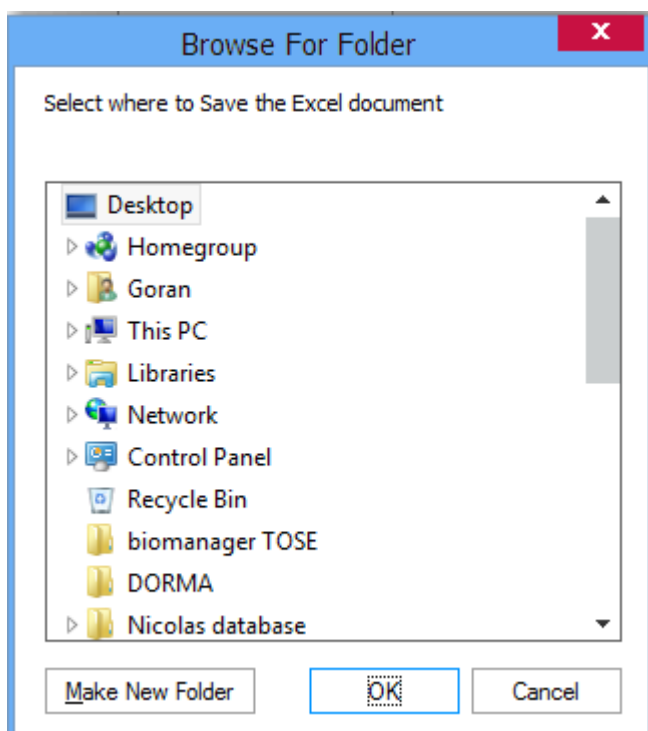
Browse For Folder

Select where to Save the Excel document

Desktop
Homegroup
Goran
This PC
Libraries
Network
Control Panel
Recycle Bin
biomanager TOSE
DORMA
Nicolas database

Make New Folder
OK
Cancel